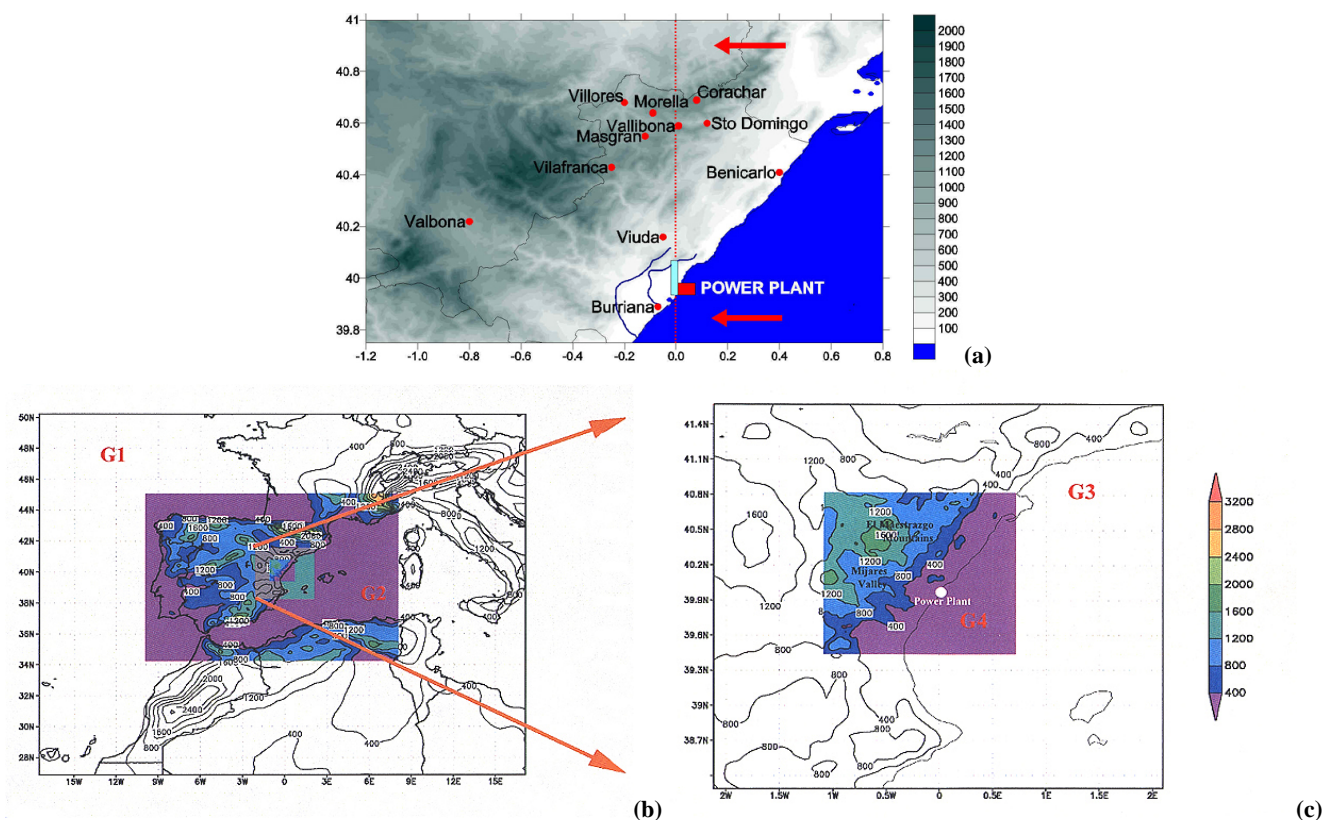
41
40.8
40.6
40.4
40.2
40
39.8
-1.2 -1.0 -0.8 -0.6 -0.4 -0.2 0.0 0.2 0.4 0.6 0.8

Villores
Morella
Corachar
Vallibona
Sto Domingo
Masgran
Vilafranca
Benicarlo
Valbona
Viuda
POWER PLANT
Burriana

2000
1900
1800
1700
1600
1500
1400
1300
1200
1100
1000
900
800
700
600
500
400
300
200
100

(a)

50N
48N
46N
44N
42N
40N
38N
36N
34N
32N
30N
28N
15W 12W 9W 6W 3W 0 3E 6E 9E 12E 15E

G1
G2
400
800
1200
1600
2000
2400

(b)

41.4N
41.1N
40.8N
40.5N
40.2N
39.9N
39.6N
39.3N
39N
38.7N
2W 1.5W 1W 0.5W 0 0.5E 1E 1.5E 2E

G3
G4
El Maestrazgo Mountains
Mijares Valley
Power Plant
400
800
1200
1600

3200
2800
2400
2000
1600
1200
800
400

(c)